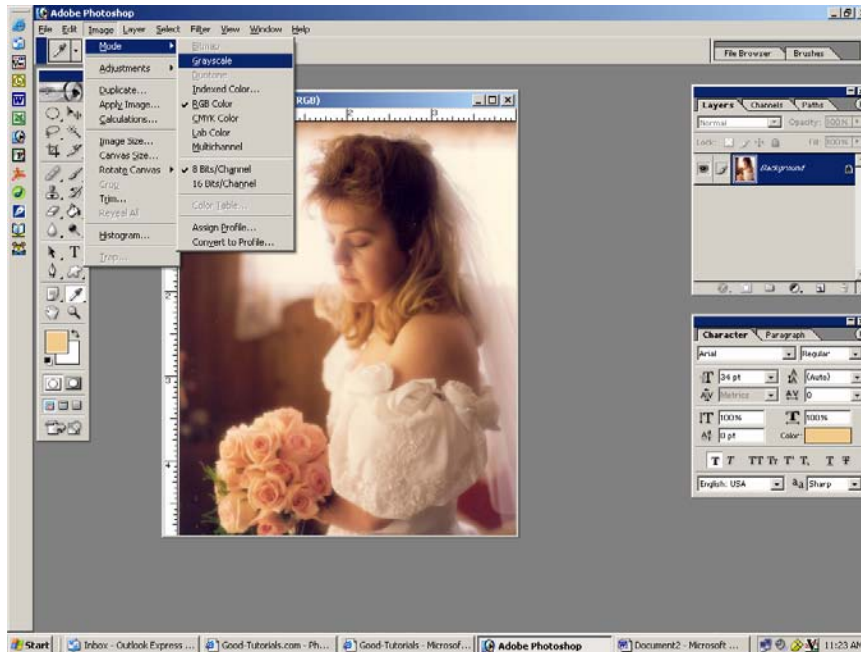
Adobe Photoshop

File Edit Image Layer Select Filter View Window Help

Mode
Adjustments
Duplicate...
Apply Image...
Calculations...
Image Size...
Canvas Size...
Rotate Canvas
Crop
Trim...
Reveal All
Histogram...
Trap...

Bitmap...
Grayscale
Duotone
Indexed Color...
RGB Color
CMYK Color
Lab Color
Multichannel
8 Bits/Channel
16 Bits/Channel
Color Table...
Assign Profile...
Convert to Profile...

RGB)

File Browser | Brushes

Layers | Channels | Paths
Normal | Opacity: 100%
Lock: | Fill: 100%
Background

Character | Paragraph
Arial | Regular
34 pt | (Auto)
Metrics | 0
100% | 100%
0 pt | Color:
T T TT Tr T' T, T T
English: USA | aa Sharp

Start | Inbox - Outlook Express ... | Good-Tutorials.com - Ph... | Good-Tutorials - Microsof... | Adobe Photoshop | Document2 - Microsoft ... | 11:23 AM